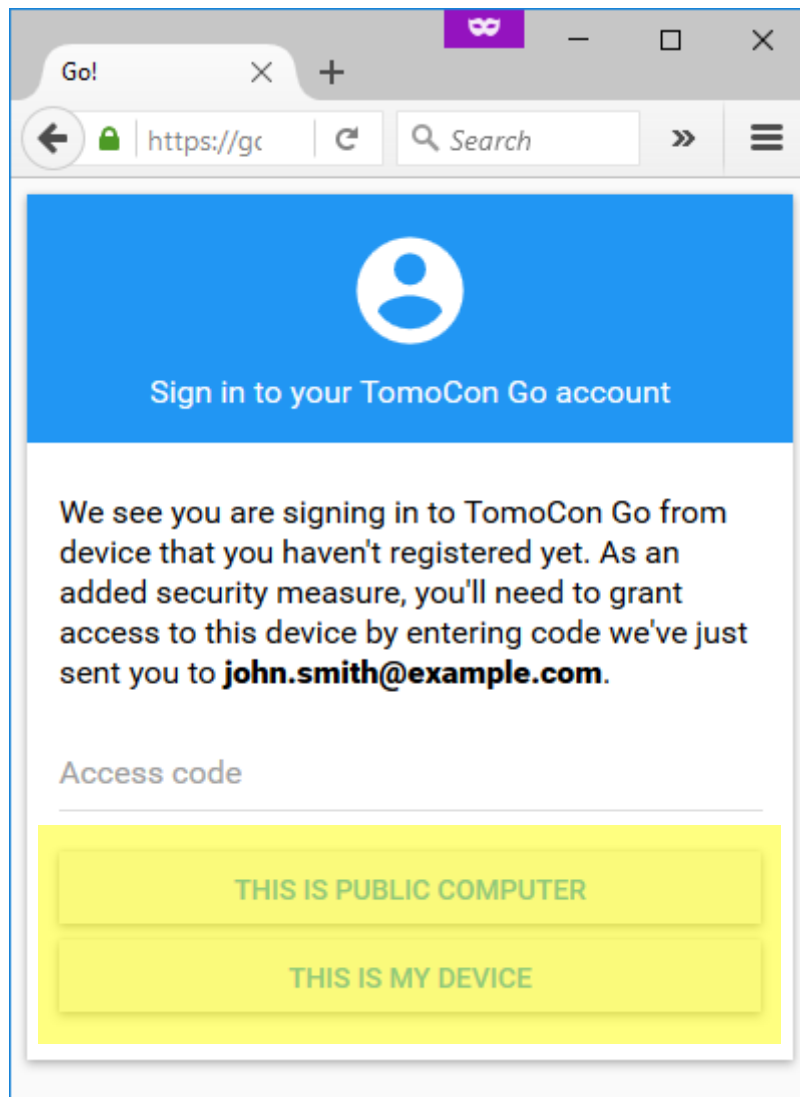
Go!

https://gc

Search

Sign in to your TomoCon Go account

We see you are signing in to TomoCon Go from device that you haven't registered yet. As an added security measure, you'll need to grant access to this device by entering code we've just sent you to **john.smith@example.com**.

Access code

THIS IS PUBLIC COMPUTER

THIS IS MY DEVICE